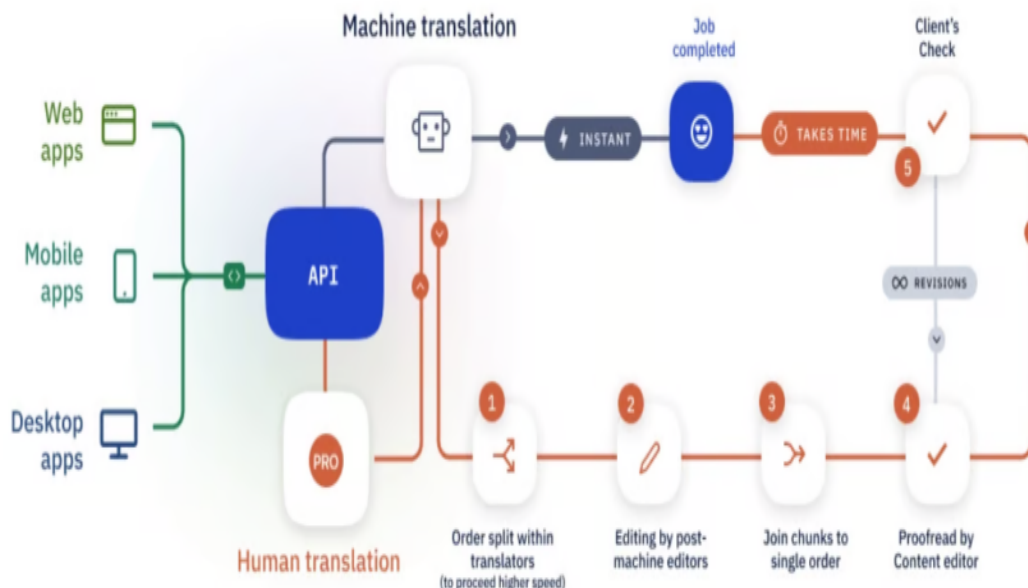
Machine translation

Job completed

Client's Check

Web apps

Mobile apps

Desktop apps

API

INSTANT

TAKES TIME

5

∞ REVISIONS

PRO

1

2

3

4

Order split within translators (to proceed higher speed)

Editing by post-machine editors

Join chunks to single order

Proofread by Content editor

Human translation